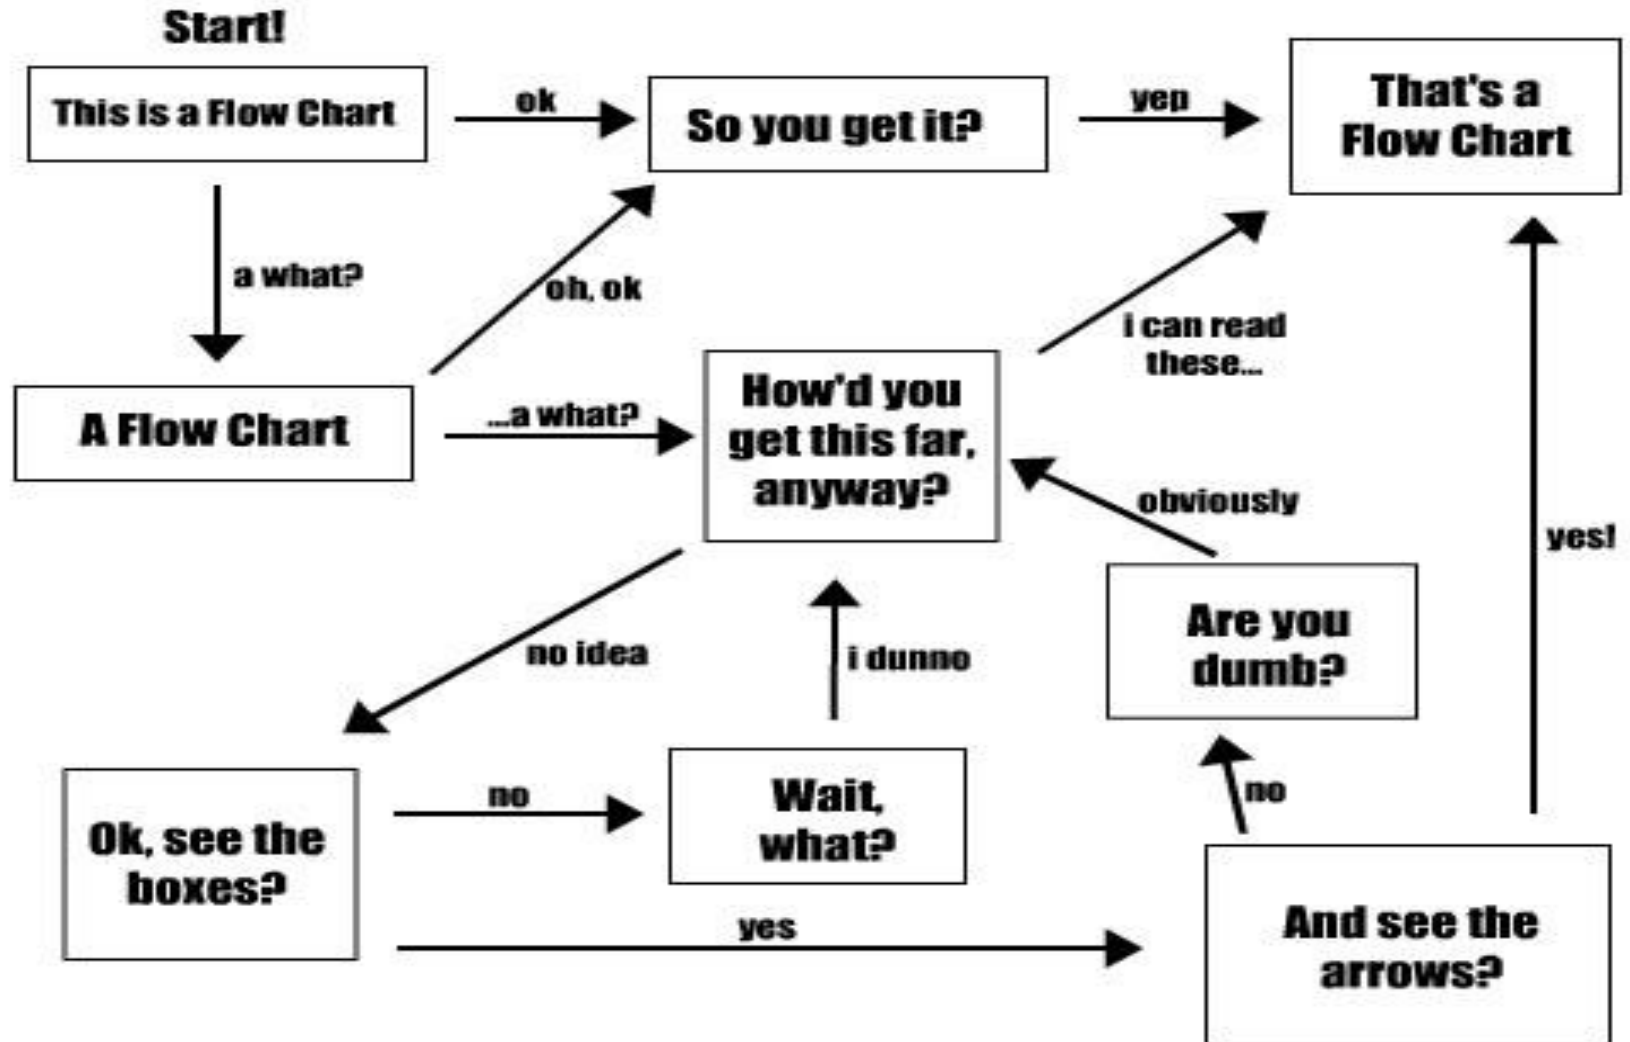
Start!

This is a Flow Chart

ok

So you get it?

yep

That's a Flow Chart

a what?

oh, ok

i can read these...

A Flow Chart

...a what?

How'd you get this far, anyway?

obviously

yes!

Are you dumb?

no idea

i dunno

no

Ok, see the boxes?

no

Wait, what?

yes

And see the arrows?